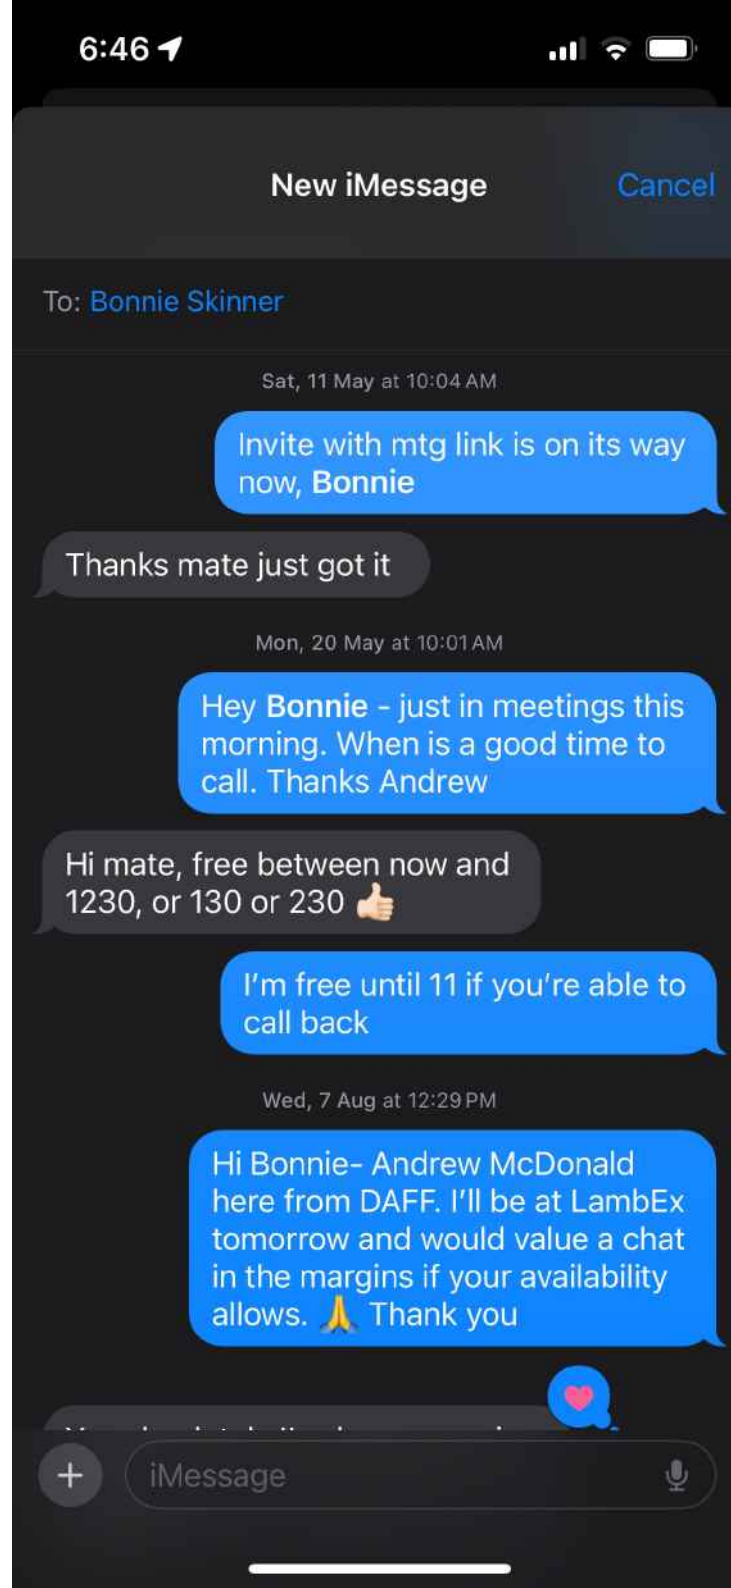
6:46

New iMessage

Cancel

To: Bonnie Skinner

Sat, 11 May at 10:04 AM

Invite with mtg link is on its way now, Bonnie

Thanks mate just got it

Mon, 20 May at 10:01 AM

Hey Bonnie - just in meetings this morning. When is a good time to call. Thanks Andrew

Hi mate, free between now and 1230, or 130 or 230 👍🏻

I'm free until 11 if you're able to call back

Wed, 7 Aug at 12:29 PM

Hi Bonnie- Andrew McDonald here from DAFF. I'll be at LambEx tomorrow and would value a chat in the margins if your availability allows. 🙏 Thank you

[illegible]

+

iMessage